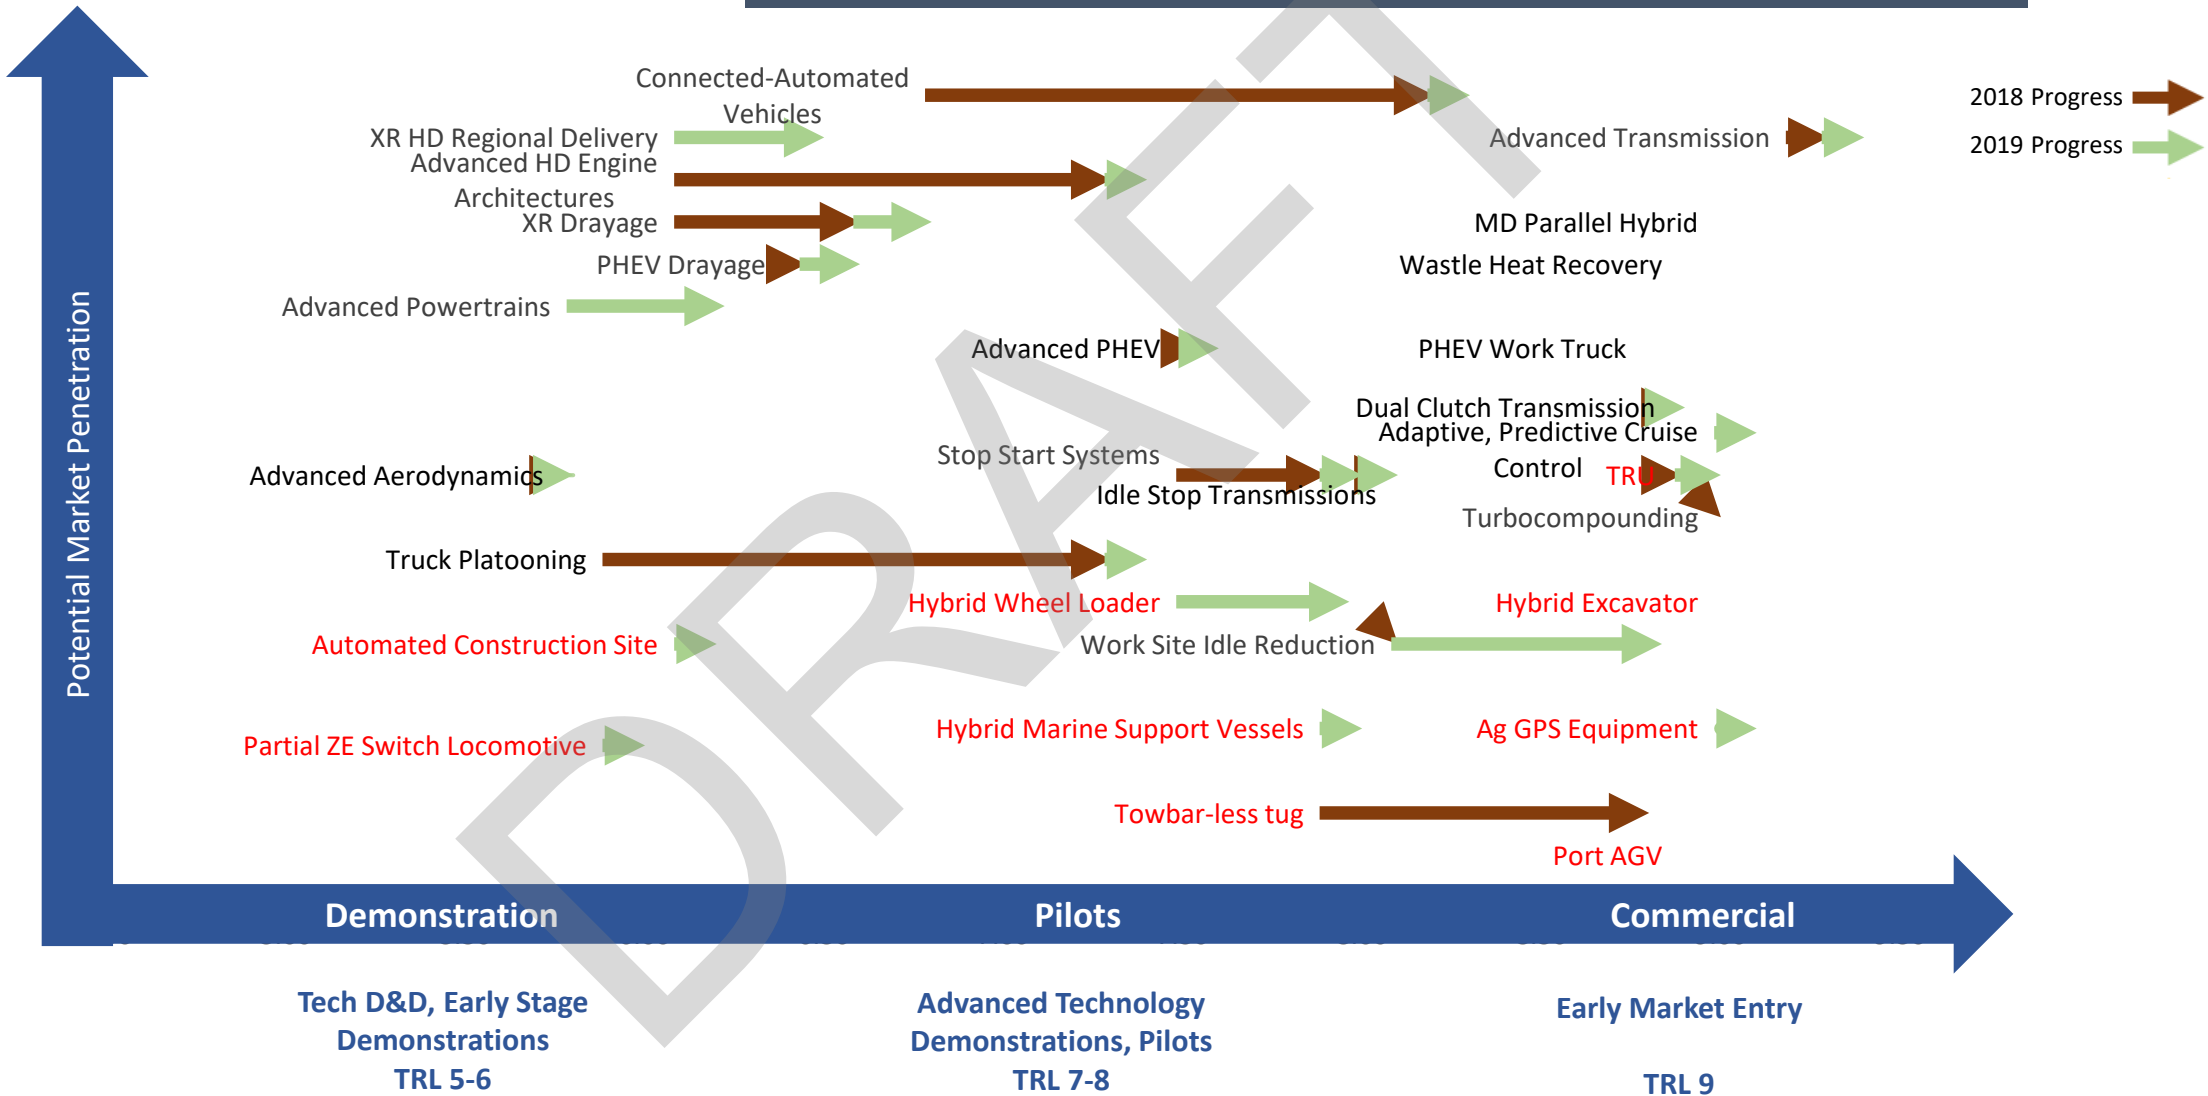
Connected-Automated Vehicles

2018 Progress

2019 Progress

XR HD Regional Delivery

Advanced HD Engine Architectures

Advanced Transmission

XR Drayage

MD Parallel Hybrid

PHEV Drayage

Wastle Heat Recovery

Advanced Powertrains

Advanced PHEV

PHEV Work Truck

Dual Clutch Transmission

Adaptive, Predictive Cruise Control

Stop Start Systems

TRU

Advanced Aerodynamics

Idle Stop Transmissions

Turbocompounding

Truck Platooning

Hybrid Wheel Loader

Hybrid Excavator

Automated Construction Site

Work Site Idle Reduction

Hybrid Marine Support Vessels

Ag GPS Equipment

Partial ZE Switch Locomotive

Towbar-less tug

Port AGV

Potential Market Penetration

Demonstration

Pilots

Commercial

Tech D&D, Early Stage Demonstrations TRL 5-6

Advanced Technology Demonstrations, Pilots TRL 7-8

Early Market Entry

TRL 9

DRAFT